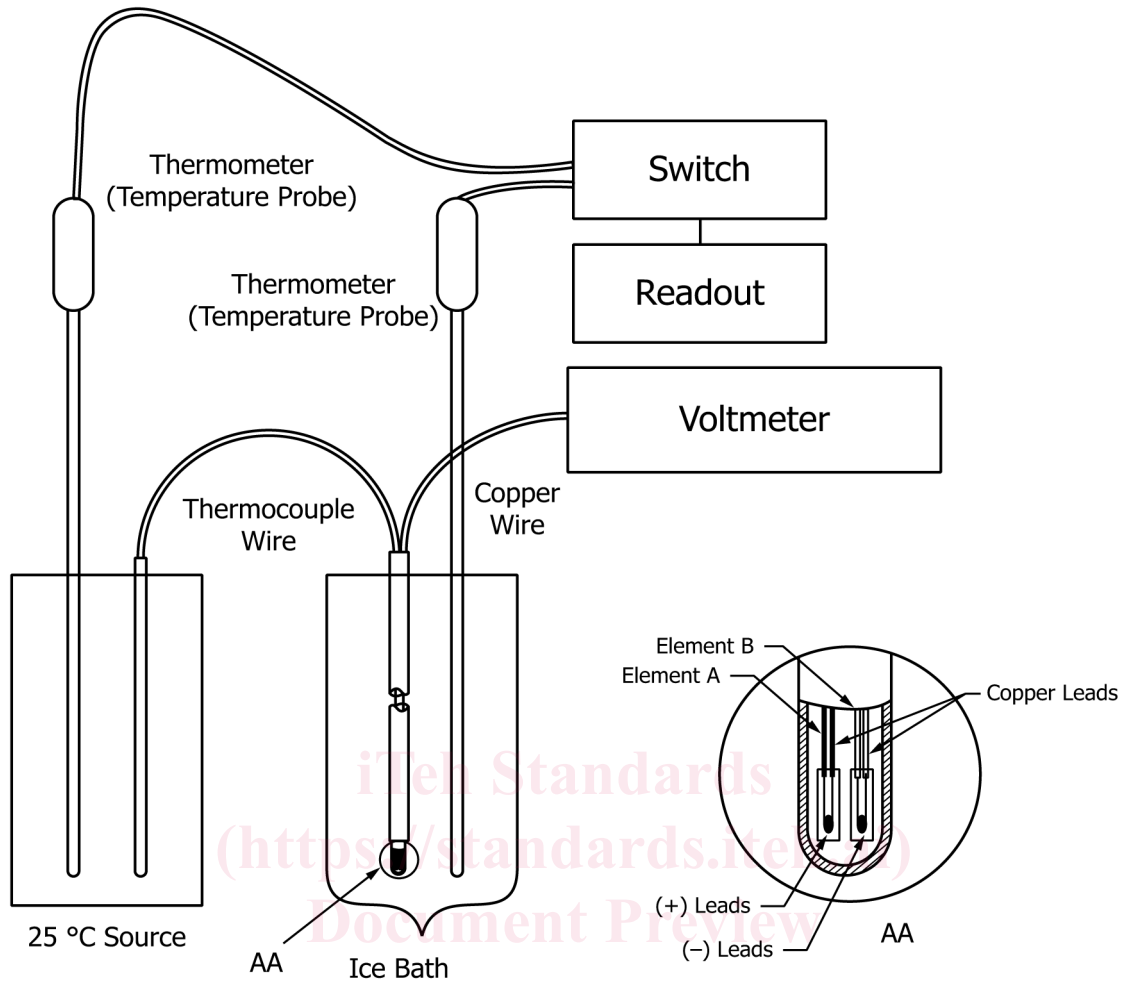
Thermometer
(Temperature Probe)

Switch

Thermometer
(Temperature Probe)

Readout

Voltmeter

Thermocouple
Wire

Copper
Wire

Element B
Element A

Copper Leads

iTeh Standards
(https://standards.iteh.ai)
Document Preview

(+) Leads
(−) Leads

AA

25 °C Source

AA

Ice Bath